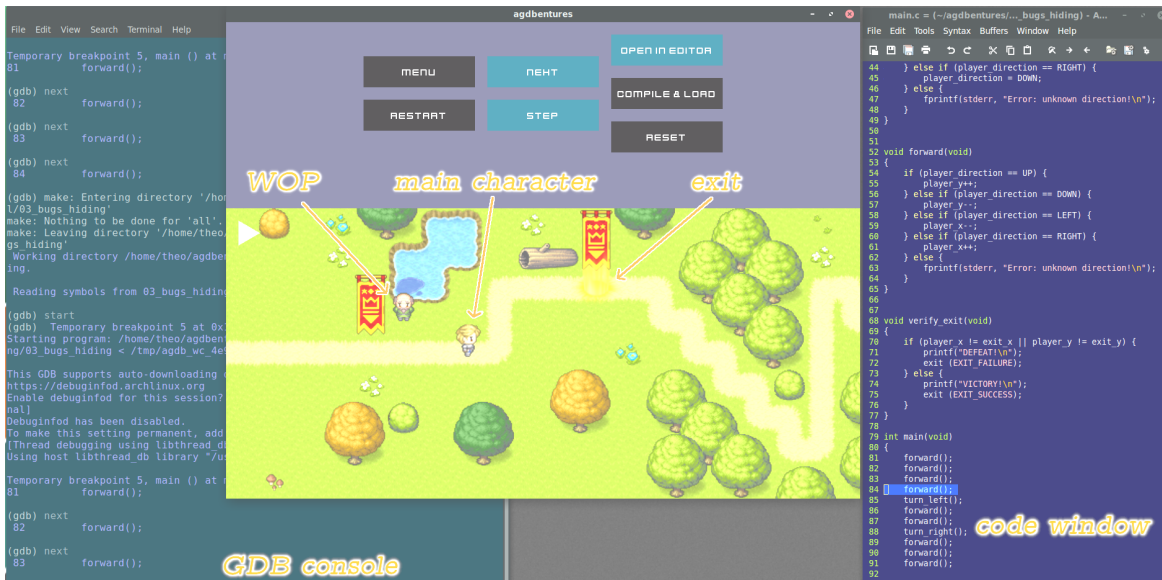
File Edit View Search Terminal Help

Temporary breakpoint 5, main () at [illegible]
81 forward();

(gdb) next
82 forward();

(gdb) next
83 forward();

(gdb) next
84 forward();

(gdb) make: Entering directory '/hom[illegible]
l/03_bugs_hiding'
make: Nothing to be done for 'all'.
make: Leaving directory '/home/theo/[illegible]
gs_hiding'
Working directory /home/theo/agdbe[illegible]
ing.

Reading symbols from 03_bugs_hiding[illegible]

(gdb) start
(gdb) Temporary breakpoint 5 at 0x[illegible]
Starting program: /home/theo/agdben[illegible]
ng/03_bugs_hiding < /tmp/agdb_wc_4e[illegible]

This GDB supports auto-downloading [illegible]
https://debuginfod.archlinux.org
Enable debuginfod for this session?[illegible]
nal]
Debuginfod has been disabled.
To make this setting permanent, add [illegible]
[Thread debugging using libthread_db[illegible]
Using host libthread_db library "/us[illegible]

Temporary breakpoint 5, main () at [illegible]
81 forward();

(gdb) next
82 forward();

(gdb) next
83 forward();

GDB console

agdbentures

MENU
NEXT
OPEN IN EDITOR
RESTART
STEP
COMPILE & LOAD
RESET

WOP
main character
exit

main.c = (~/agdbentures/..._bugs_hiding) - A...
File Edit Tools Syntax Buffers Window Help

44 } else if (player_direction == RIGHT) {
45 player_direction = DOWN;
46 } else {
47 fprintf(stderr, "Error: unknown direction!\n");
48 }
49 }
50
51
52 void forward(void)
53 {
54 if (player_direction == UP) {
55 player_y++;
56 } else if (player_direction == DOWN) {
57 player_y--;
58 } else if (player_direction == LEFT) {
59 player_x--;
60 } else if (player_direction == RIGHT) {
61 player_x++;
62 } else {
63 fprintf(stderr, "Error: unknown direction!\n");
64 }
65 }
66
67
68 void verify_exit(void)
69 {
70 if (player_x != exit_x || player_y != exit_y) {
71 printf("DEFEAT!\n");
72 exit (EXIT_FAILURE);
73 } else {
74 printf("VICTORY!\n");
75 exit (EXIT_SUCCESS);
76 }
77 }
78
79 int main(void)
80 {
81 forward();
82 forward();
83 forward();
84 forward();
85 turn_left();
86 forward();
87 forward();
88 turn_right();
89 forward();
90 forward();
91 forward();
92

code window